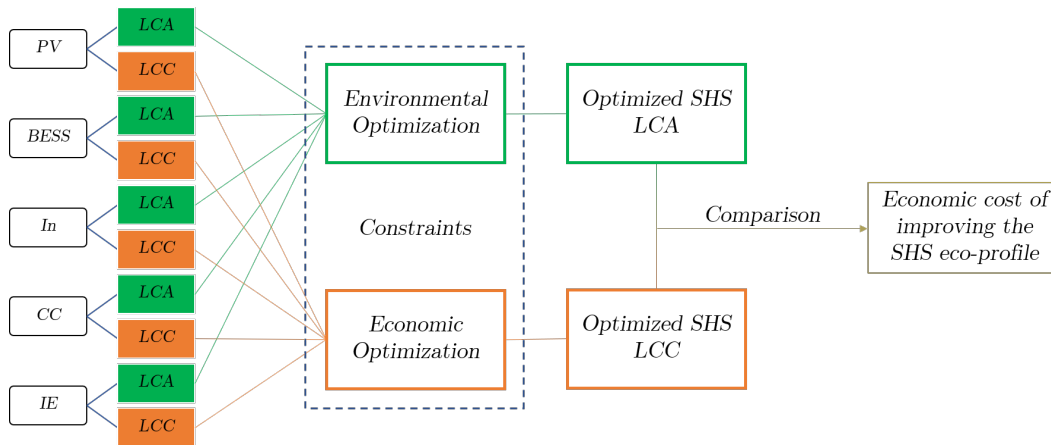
PV
LCA
LCC
BESS
LCA
LCC
In
LCA
LCC
CC
LCA
LCC
IE
LCA
LCC

Environmental Optimization

Constraints

Economic Optimization

Optimized SHS LCA

Optimized SHS LCC

Comparison

Economic cost of improving the SHS eco-profile